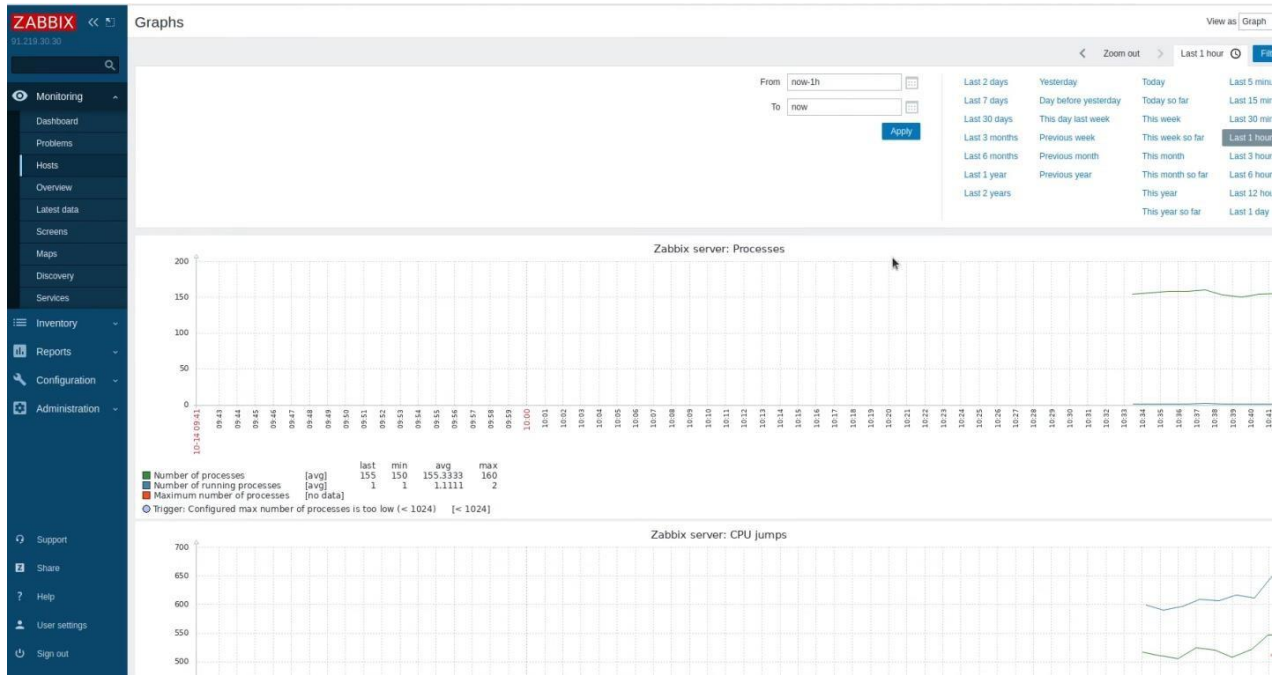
ZABBIX
91.219.30.30

Monitoring
Dashboard
Problems
Hosts
Overview
Latest data
Screens
Maps
Discovery
Services
Inventory
Reports
Configuration
Administration

Support
Share
Help
User settings
Sign out

Graphs

View as Graph

Zoom out
Last 1 hour
Fil

From now-1h
To now
Apply

Last 2 days
Last 7 days
Last 30 days
Last 3 months
Last 6 months
Last 1 year
Last 2 years

Yesterday
Day before yesterday
This day last week
Previous week
Previous month
Previous year

Today
Today so far
This week
This week so far
This month
This month so far
This year
This year so far

Last 5 minu
Last 15 mi
Last 30 mi
Last 1 hour
Last 3 hour
Last 6 hour
Last 12 hou
Last 1 day

Zabbix server: Processes

200
150
100
50
0

10-14 09:41 09:43 09:44 09:45 09:46 09:47 09:48 09:49 09:50 09:51 09:52 09:53 09:54 09:55 09:56 09:57 09:58 09:59 10:00 10:01 10:02 10:03 10:04 10:05 10:06 10:07 10:08 10:09 10:10 10:11 10:12 10:13 10:14 10:15 10:16 10:17 10:18 10:19 10:20 10:21 10:22 10:23 10:24 10:25 10:26 10:27 10:28 10:29 10:30 10:31 10:32 10:33 10:34 10:35 10:36 10:37 10:38 10:39 10:40 10:41

| | | last | min | avg | max |
|---|---|---|---|---|---|
| Number of processes | [avg] | 155 | 150 | 155.3333 | 160 |
| Number of running processes | [avg] | 1 | 1 | 1.1111 | 2 |
| Maximum number of processes | [no data] | | | | |

Trigger: Configured max number of processes is too low (< 1024) [< 1024]

Zabbix server: CPU jumps

700
650
600
550
500